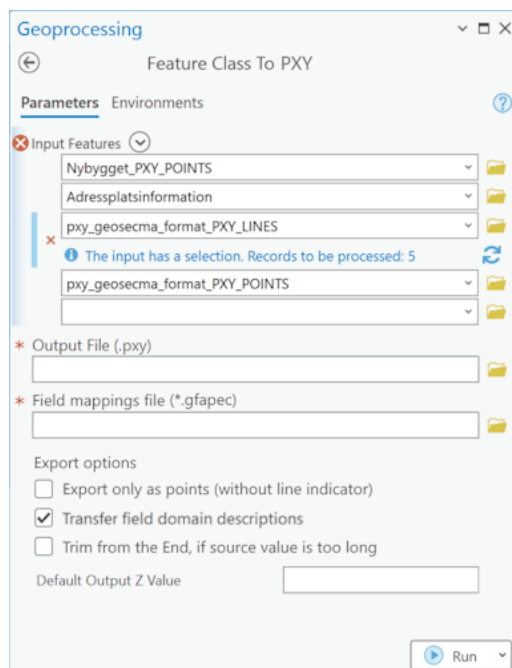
Geoprocessing

Feature Class To PXY

Parameters Environments

Input Features

Nybygget_PXY_POINTS

Adressplatsinformation

pxy_geosecma_format_PXY_LINES

The input has a selection. Records to be processed: 5

pxy_geosecma_format_PXY_POINTS

* Output File (.pxy)

* Field mappings file (*.gfapec)

Export options

Export only as points (without line indicator)

Transfer field domain descriptions

Trim from the End, if source value is too long

Default Output Z Value

Run